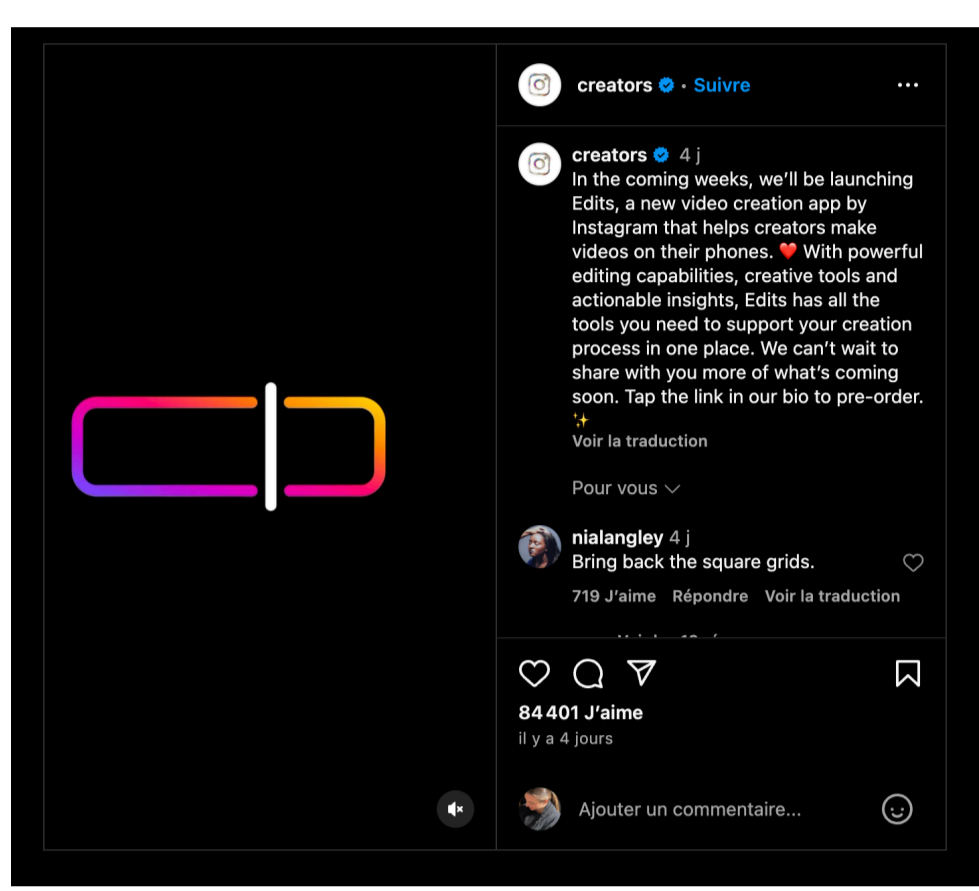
creators • Suivre

creators 4 j
In the coming weeks, we'll be launching Edits, a new video creation app by Instagram that helps creators make videos on their phones. ❤️ With powerful editing capabilities, creative tools and actionable insights, Edits has all the tools you need to support your creation process in one place. We can't wait to share with you more of what's coming soon. Tap the link in our bio to pre-order. ✨
Voir la traduction

Pour vous

nialangley 4 j
Bring back the square grids.
719 J'aime Répondre Voir la traduction

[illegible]

84 401 J'aime
il y a 4 jours

Ajouter un commentaire...